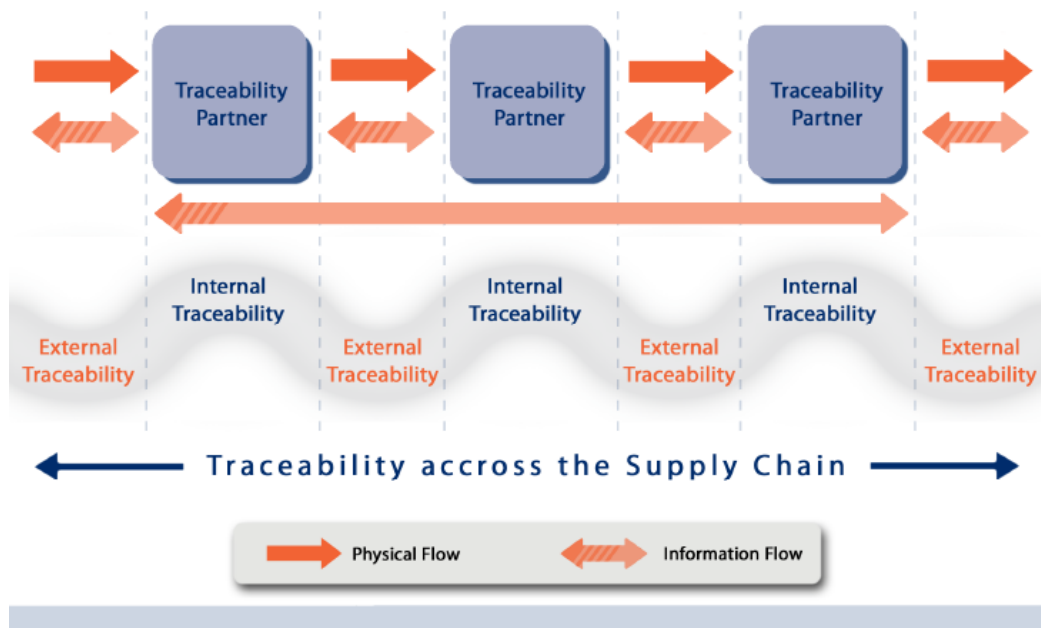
Traceability Partner

Traceability Partner

Traceability Partner

Internal Traceability

Internal Traceability

Internal Traceability

External Traceability

External Traceability

External Traceability

External Traceability

Traceability accross the Supply Chain

Physical Flow

Information Flow